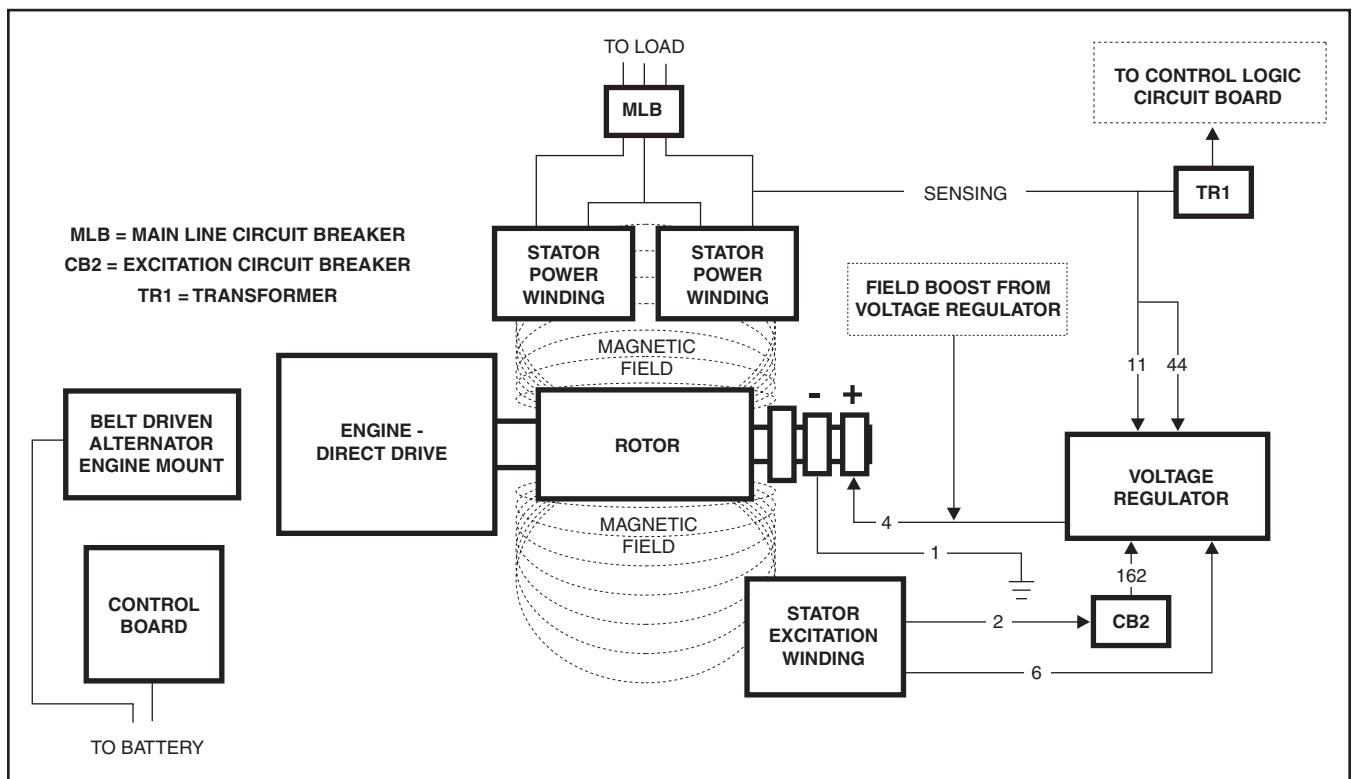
TO LOAD

MLB

TO CONTROL LOGIC CIRCUIT BOARD

SENSING

TR1

MLB = MAIN LINE CIRCUIT BREAKER

CB2 = EXCITATION CIRCUIT BREAKER

TR1 = TRANSFORMER

STATOR POWER WINDING

STATOR POWER WINDING

FIELD BOOST FROM VOLTAGE REGULATOR

MAGNETIC FIELD

11

44

BELT DRIVEN ALTERNATOR ENGINE MOUNT

ENGINE - DIRECT DRIVE

ROTOR

-

+

VOLTAGE REGULATOR

4

MAGNETIC FIELD

1

162

CONTROL BOARD

STATOR EXCITATION WINDING

2

CB2

6

TO BATTERY